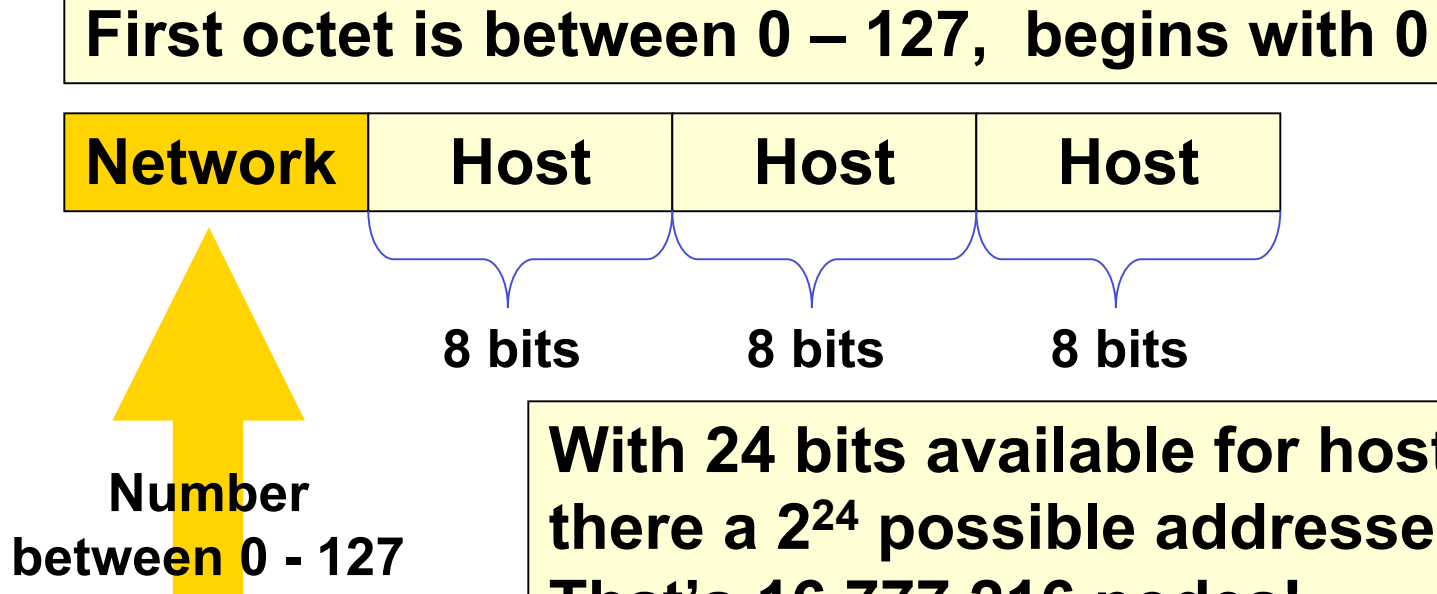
First octet is between 0 – 127, begins with 0

| Network | Host | Host | Host |
|---|---|---|---|

8 bits 8 bits 8 bits

Number between 0 - 127

With 24 bits available for host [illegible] there a $2^{24}$ possible addresse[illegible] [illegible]